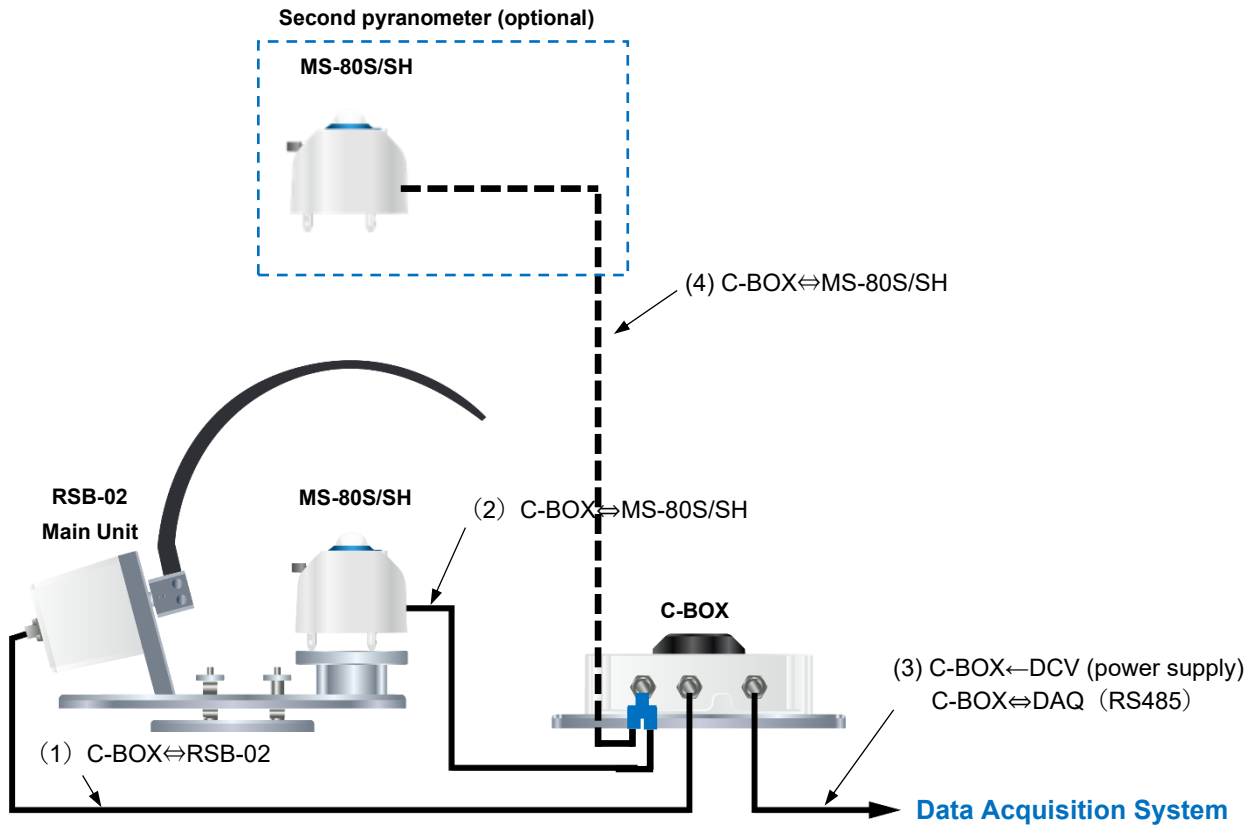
Second pyranometer (optional)

MS-80S/SH

(4) C-BOX⇔MS-80S/SH

RSB-02
Main Unit

MS-80S/SH

（2）C-BOX⇔MS-80S/SH

C-BOX

(3) C-BOX←DCV (power supply)
C-BOX⇔DAQ（RS485）

（1）C-BOX⇔RSB-02

Data Acquisition System